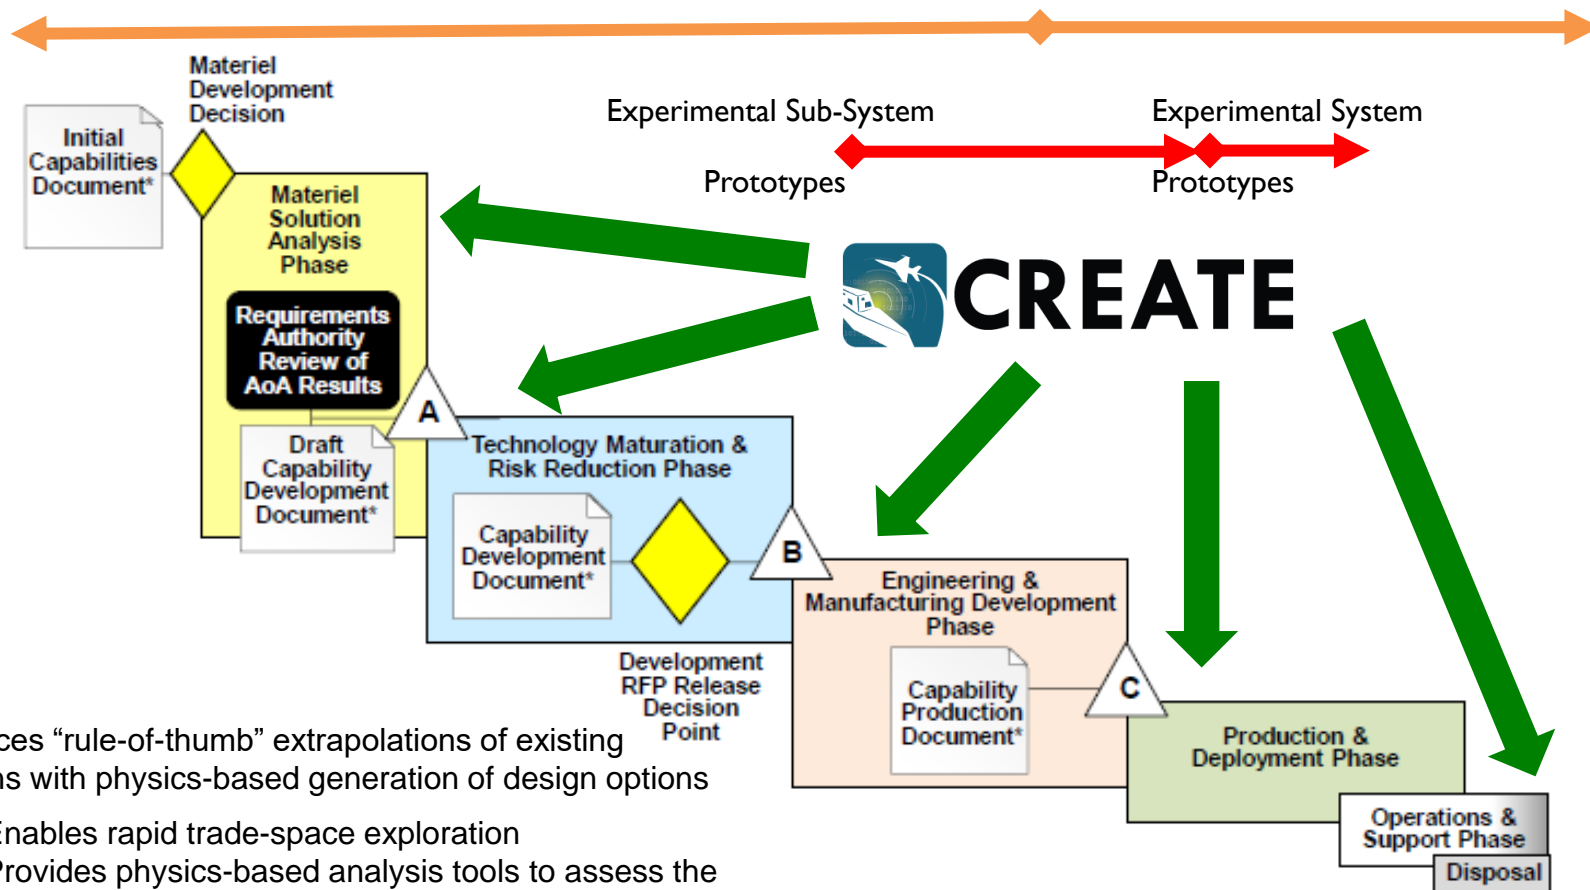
Materiel Development Decision

Initial Capabilities Document*

Experimental Sub-System

Prototypes

Experimental System

Prototypes

Materiel Solution Analysis Phase

Requirements Authority Review of AoA Results

CREATE

A

Draft Capability Development Document*

Technology Maturation & Risk Reduction Phase

Capability Development Document*

B

Engineering & Manufacturing Development Phase

Development RFP Release Decision Point

Capability Production Document*

C

Production & Deployment Phase

Operations & Support Phase

Disposal

ces “rule-of-thumb” extrapolations of existing
ns with physics-based generation of design options

Enables rapid trade-space exploration
Provides physics-based analysis tools to assess the